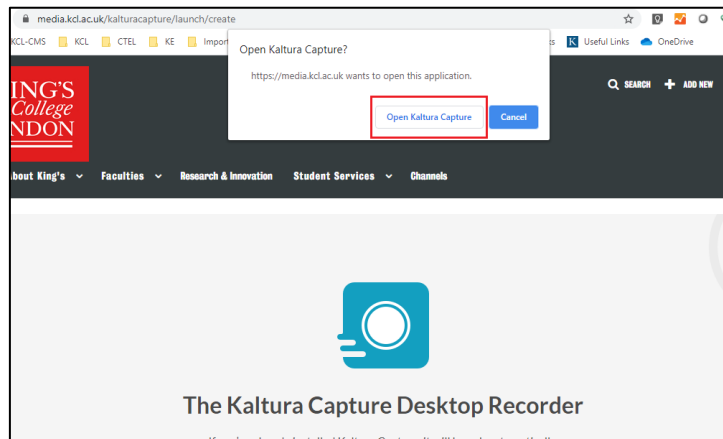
media.kcl.ac.uk/kalturacapture/launch/create

KCL-CMS KCL CTEL KE Impor

ts Useful Links OneDrive

Open Kaltura Capture?

https://media.kcl.ac.uk wants to open this application.

Open Kaltura Capture Cancel

ING'S College NDON

SEARCH ADD NEW

bout King's Faculties Research & Innovation Student Services Channels

The Kaltura Capture Desktop Recorder

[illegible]